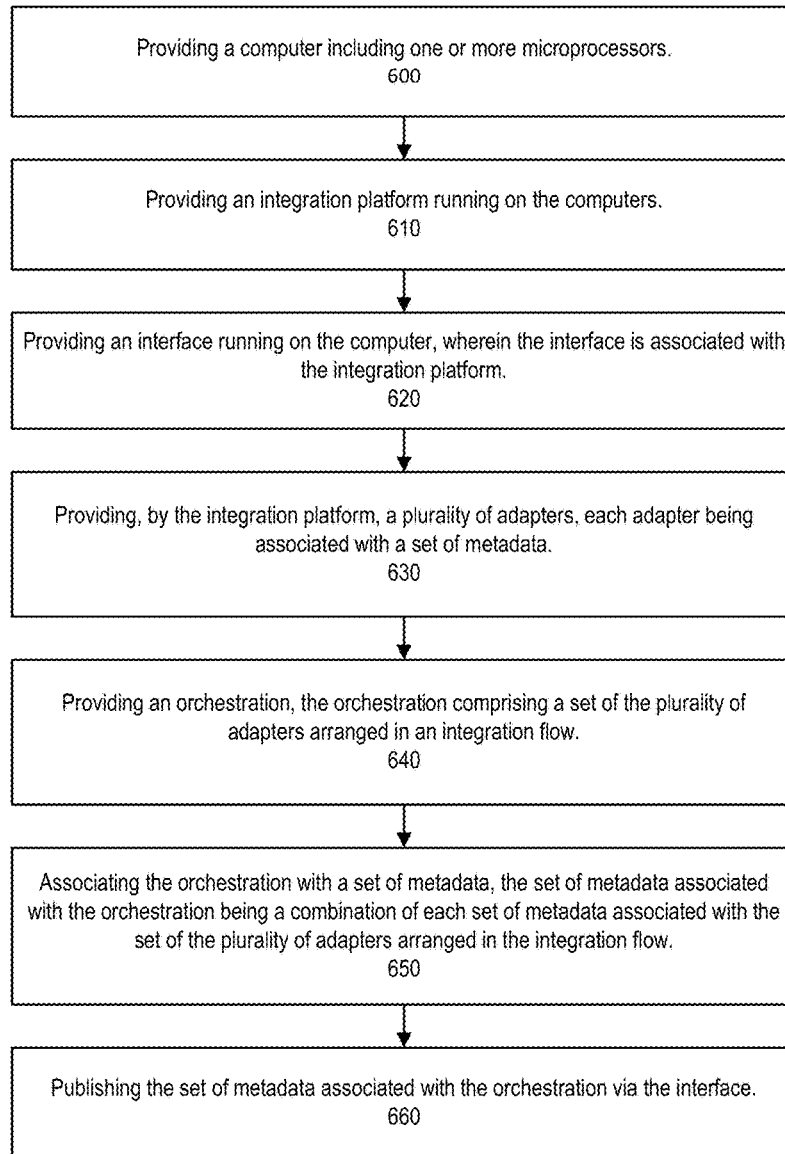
Providing a computer including one or more microprocessors.
600

Providing an integration platform running on the computers.
610

Providing an interface running on the computer, wherein the interface is associated with the integration platform.
620

Providing, by the integration platform, a plurality of adapters, each adapter being associated with a set of metadata.
630

Providing an orchestration, the orchestration comprising a set of the plurality of adapters arranged in an integration flow.
640

Associating the orchestration with a set of metadata, the set of metadata associated with the orchestration being a combination of each set of metadata associated with the set of the plurality of adapters arranged in the integration flow.
650

Publishing the set of metadata associated with the orchestration via the interface.
660